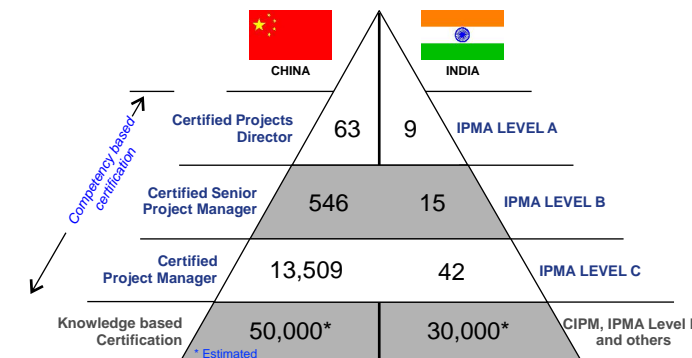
CHINA

INDIA

Competency based certification

Certified Projects Director

63

9

IPMA LEVEL A

Certified Senior Project Manager

546

15

IPMA LEVEL B

Certified Project Manager

13,509

42

IPMA LEVEL C

Knowledge based Certification

50,000*

30,000*

CIPM, IPMA Level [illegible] and others

* Estimated